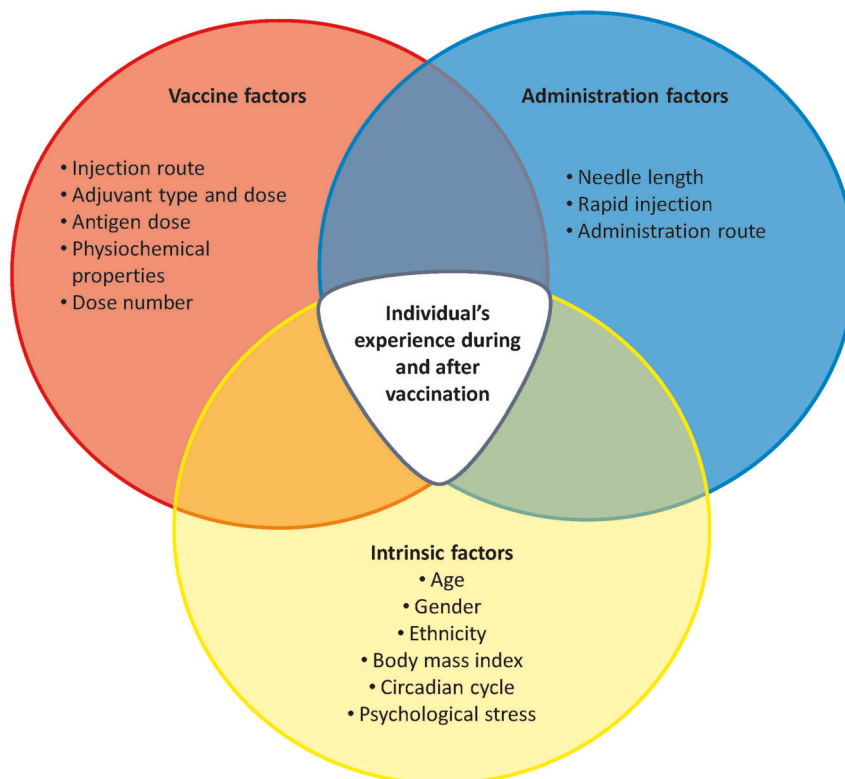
Vaccine factors
• Injection route
• Adjuvant type and dose
• Antigen dose
• Physiochemical properties
• Dose number

Administration factors
• Needle length
• Rapid injection
• Administration route

Individual's experience during and after vaccination

Intrinsic factors
• Age
• Gender
• Ethnicity
• Body mass index
• Circadian cycle
• Psychological stress